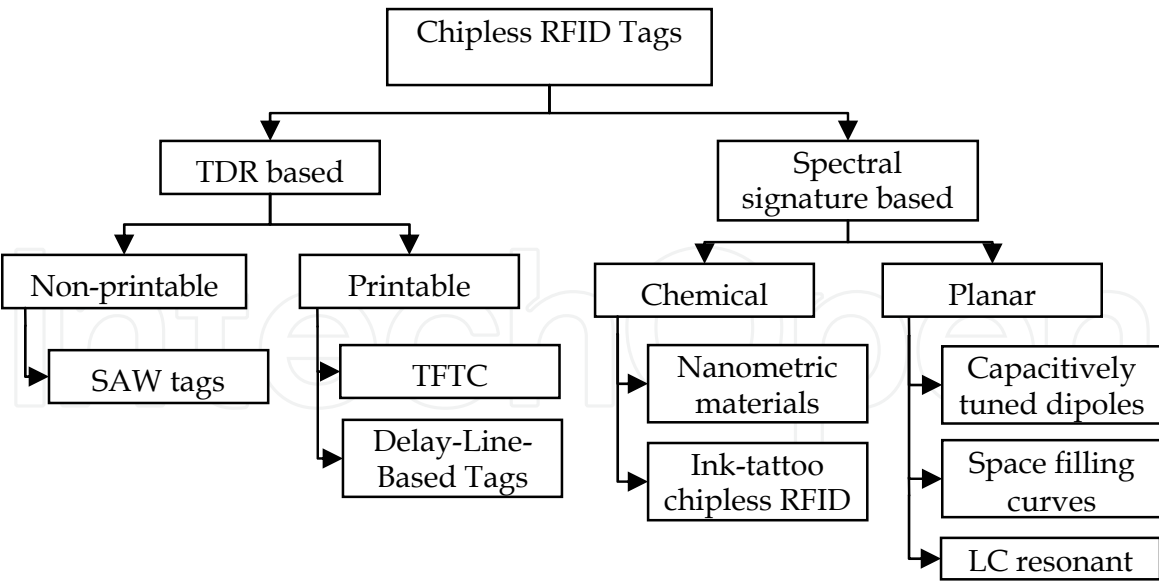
Chipless RFID Tags

TDR based

Spectral signature based

Non-printable

Printable

Chemical

Planar

SAW tags

TFTC

Delay-Line-Based Tags

Nanometric materials

Ink-tattoo chipless RFID

Capacitively tuned dipoles

Space filling curves

LC resonant